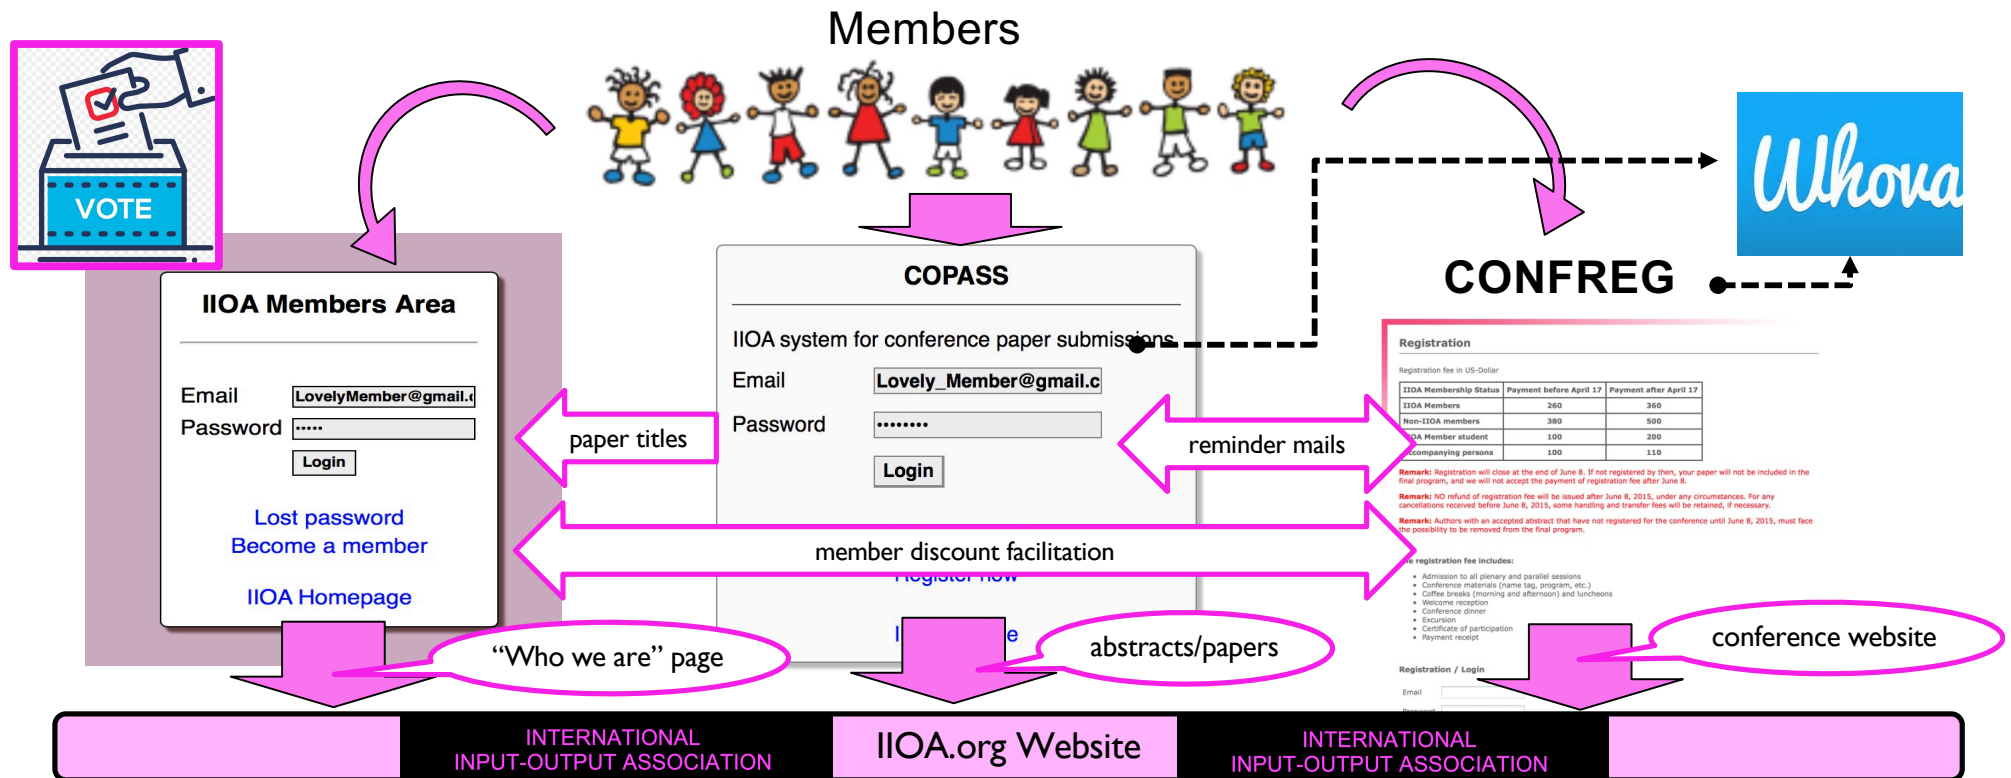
Members

VOTE

Whova

IIOA Members Area

Email LovelyMember@gmail.c
Password •••••
Login

Lost password
Become a member

IIOA Homepage

COPASS

IIOA system for conference paper submissions

Email Lovely_Member@gmail.c
Password ••••••••
Login

Register now

CONFREG

Registration

Registration fee in US-Dollar

| IIOA Membership Status | Payment before April 17 | Payment after April 17 |
|---|---|---|
| IIOA Members | 260 | 360 |
| Non-IIOA members | 380 | 500 |
| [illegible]A Member student | 100 | 200 |
| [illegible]ccompanying persons | 100 | 110 |

Remark: Registration will close at the end of June 8. If not registered by then, your paper will not be included in the final program, and we will not accept the payment of registration fee after June 8.

Remark: NO refund of registration fee will be issued after June 8, 2015, under any circumstances. For any cancellations received before June 8, 2015, some handling and transfer fees will be retained, if necessary.

Remark: Authors with an accepted abstract that have not registered for the conference until June 8, 2015, must face the possibility to be removed from the final program.

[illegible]e registration fee includes:
• Admission to all plenary and parallel sessions
• Conference materials (name tag, program, etc.)
• Coffee breaks (morning and afternoon) and luncheons
• Welcome reception
• Conference dinner
• Excursion
• Certificate of participation
• Payment receipt

Registration / Login

Email
Password

paper titles

reminder mails

member discount facilitation

“Who we are” page

abstracts/papers

conference website

INTERNATIONAL INPUT-OUTPUT ASSOCIATION

IIOA.org Website

INTERNATIONAL INPUT-OUTPUT ASSOCIATION